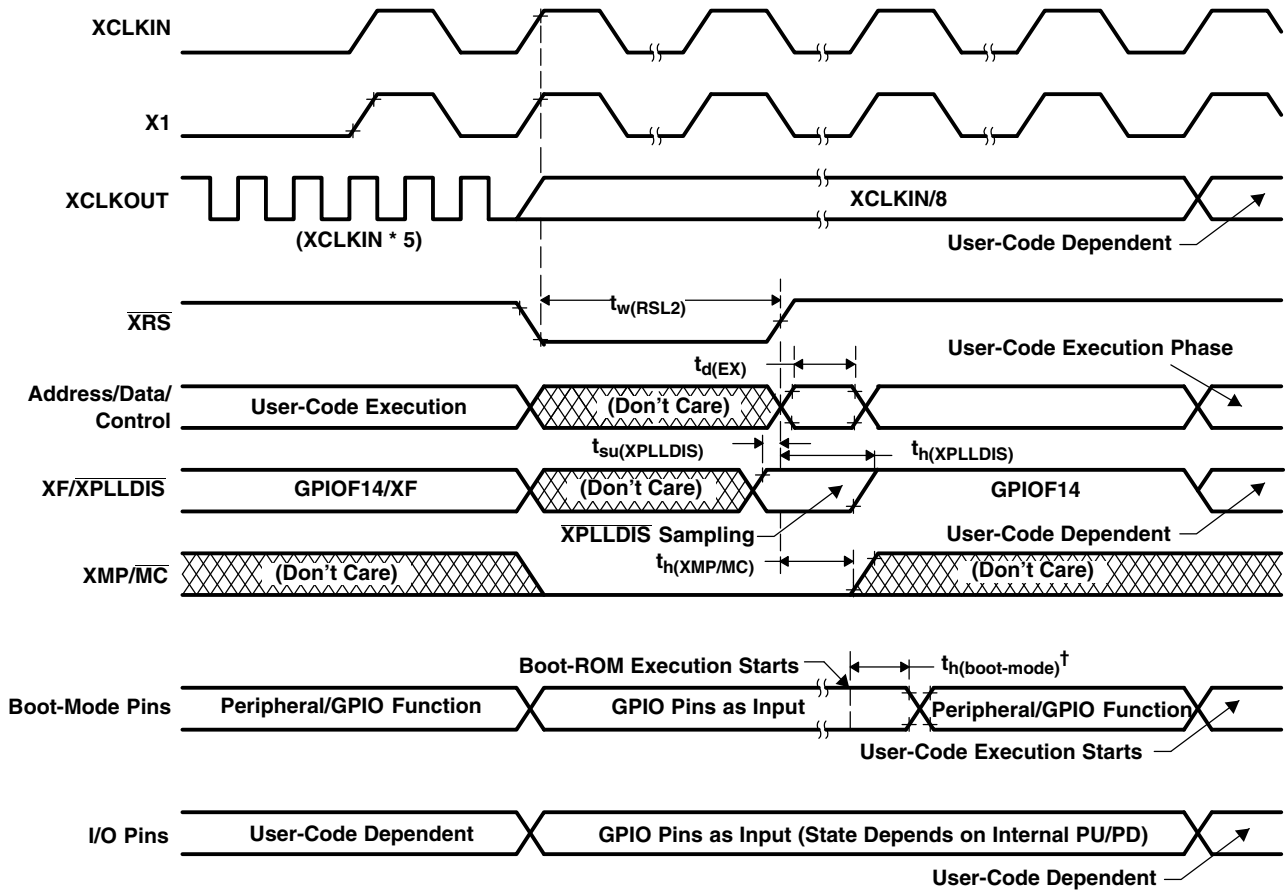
XCLKIN

X1

XCLKOUT

(XCLKIN * 5)

XCLKIN/8

User-Code Dependent

$\overline{XRS}$

$t_{w(RSL2)}$

$t_{d(EX)}$

User-Code Execution Phase

Address/Data/Control

User-Code Execution

(Don't Care)

$t_{su(XPLLDIS)}$

$t_{h(XPLLDIS)}$

XF/$\overline{XPLLDIS}$

GPIOF14/XF

(Don't Care)

GPIOF14

$\overline{XPLLDIS}$ Sampling

User-Code Dependent

XMP/$\overline{MC}$

(Don't Care)

$t_{h(XMP/MC)}$

(Don't Care)

Boot-ROM Execution Starts

$t_{h(boot\text{-}mode)}{}^{\dagger}$

Boot-Mode Pins

Peripheral/GPIO Function

GPIO Pins as Input

Peripheral/GPIO Function

User-Code Execution Starts

I/O Pins

User-Code Dependent

GPIO Pins as Input (State Depends on Internal PU/PD)

User-Code Dependent